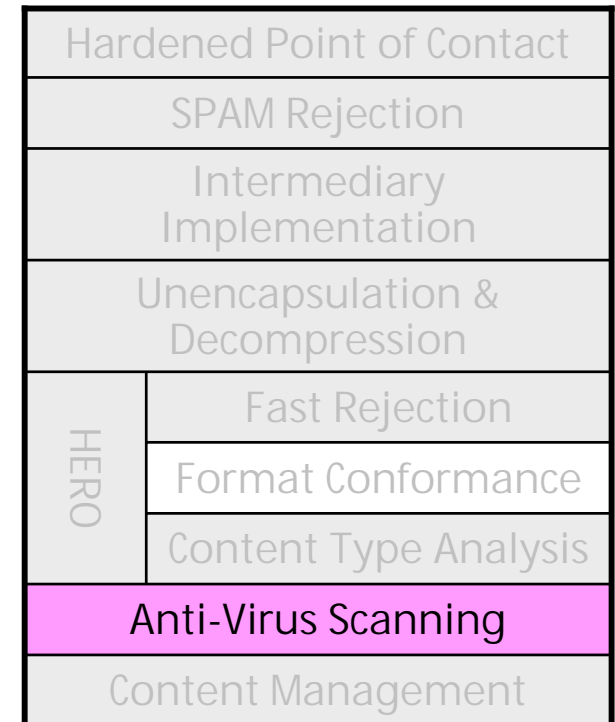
Hardened Point of Contact

SPAM Rejection

Intermediary Implementation

Unencapsulation & Decompression

HERO

Fast Rejection

Format Conformance

Content Type Analysis

Anti-Virus Scanning

Content Management